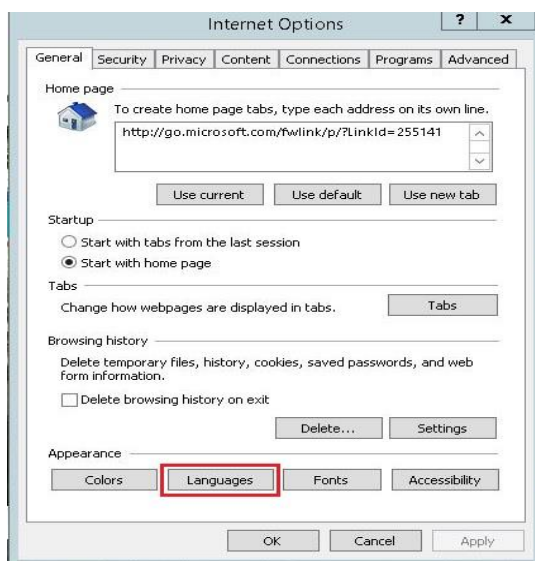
Internet Options

?

x

General | Security | Privacy | Content | Connections | Programs | Advanced

Home page

To create home page tabs, type each address on its own line.

http://go.microsoft.com/fwlink/p/?LinkId=255141

Use current | Use default | Use new tab

Startup

Start with tabs from the last session

Start with home page

Tabs

Change how webpages are displayed in tabs.

Tabs

Browsing history

Delete temporary files, history, cookies, saved passwords, and web form information.

Delete browsing history on exit

Delete... | Settings

Appearance

Colors | Languages | Fonts | Accessibility

OK | Cancel | Apply